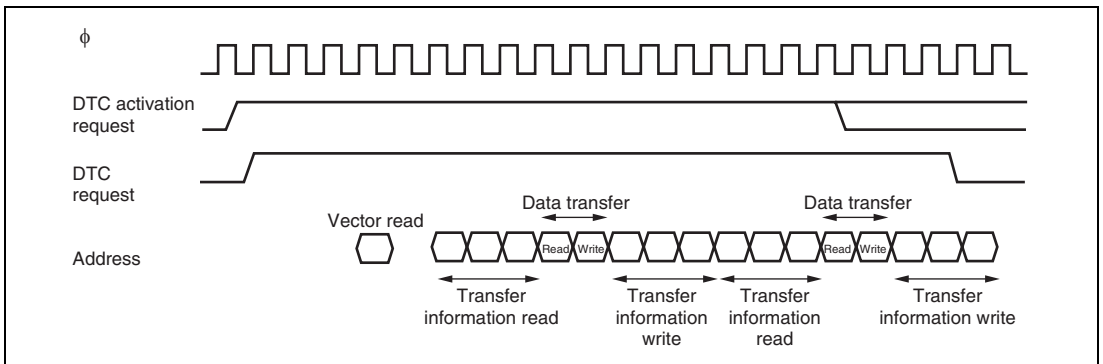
$\phi$

DTC activation request

DTC request

Vector read

Data transfer

Data transfer

Address

Read Write

Read Write

Transfer information read

Transfer information write

Transfer information read

Transfer information write